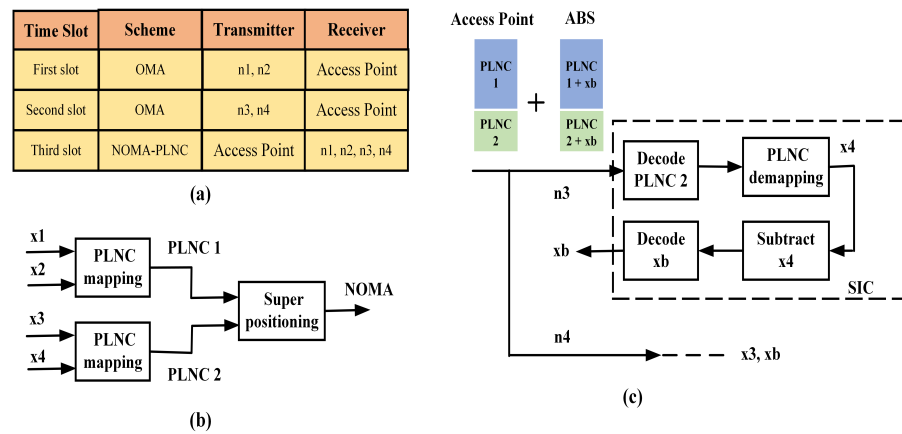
| Time Slot | Scheme | Transmitter | Receiver |
|---|---|---|---|
| First slot | OMA | n1, n2 | Access Point |
| Second slot | OMA | n3, n4 | Access Point |
| Third slot | NOMA-PLNC | Access Point | n1, n2, n3, n4 |

(a)

x1
x2
PLNC mapping
PLNC 1
x3
x4
PLNC mapping
PLNC 2
Super positioning
NOMA

(b)

Access Point
ABS
PLNC 1
PLNC 2
+
PLNC 1 + xb
PLNC 2 + xb
Decode PLNC 2
PLNC demapping
x4
n3
xb
Decode xb
Subtract x4
SIC
n4
x3, xb

(c)